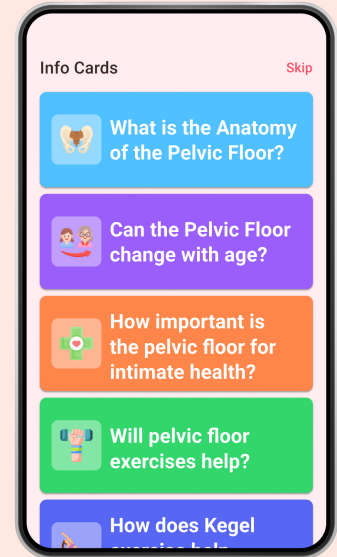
Info Cards

Skip

What is the Anatomy of the Pelvic Floor?

Can the Pelvic Floor change with age?

How important is the pelvic floor for intimate health?

Will pelvic floor exercises help?

How does Kegel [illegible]